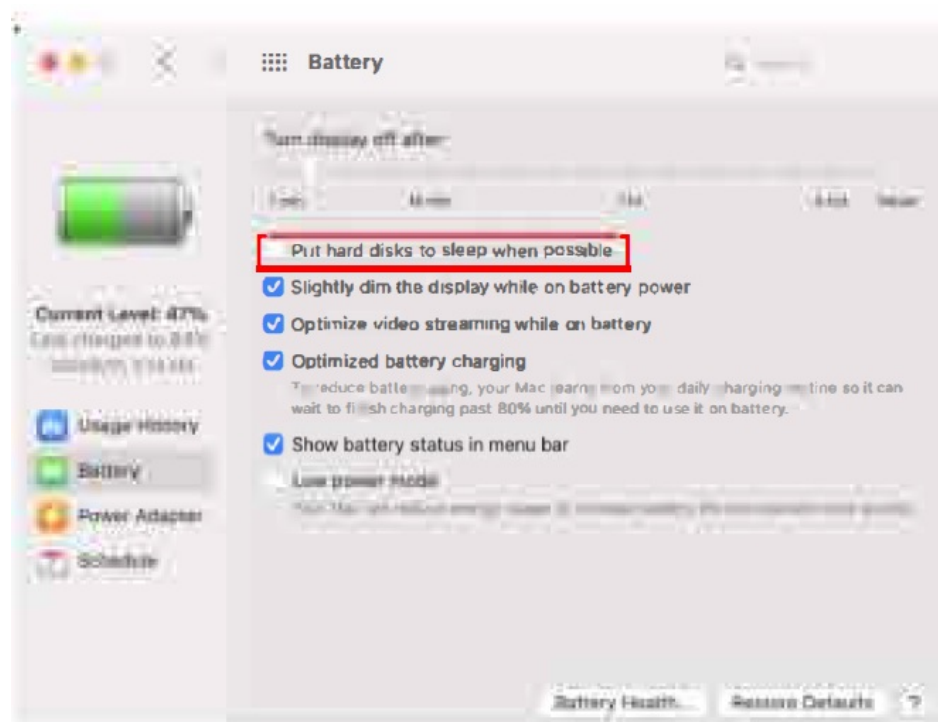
Battery

Search

Turn display off after:

1 min

15 min

1 hr

3 hrs

Never

Put hard disks to sleep when possible

Slightly dim the display while on battery power

Optimize video streaming while on battery

Optimized battery charging

To reduce battery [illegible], your Mac learns from your daily charging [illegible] so it can wait to finish charging past 80% until you need to use it on battery.

Show battery status in menu bar

Low power mode

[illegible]

Current Level: 47%

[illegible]

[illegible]

Usage History

Battery

Power Adapter

Schedule

Battery Health...

Restore Defaults

?